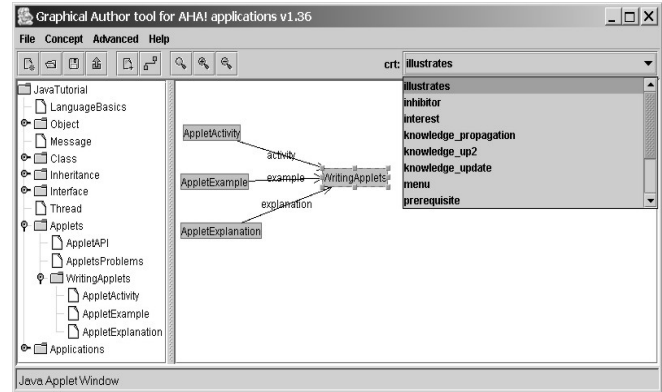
Graphical Author tool for AHA! applications v1.36

File Concept Advanced Help

crt: illustrates

illustrates
inhibitor
interest
knowledge_propagation
knowledge_up2
knowledge_update
menu
prerequisite

JavaTutorial
LanguageBasics
Object
Message
Class
Inheritance
Interface
Thread
Applets
AppletAPI
AppletsProblems
WritingApplets
AppletActivity
AppletExample
AppletExplanation
Applications

AppletActivity
activity
AppletExample
example
WritingApplets
explanation
AppletExplanation

Java Applet Window